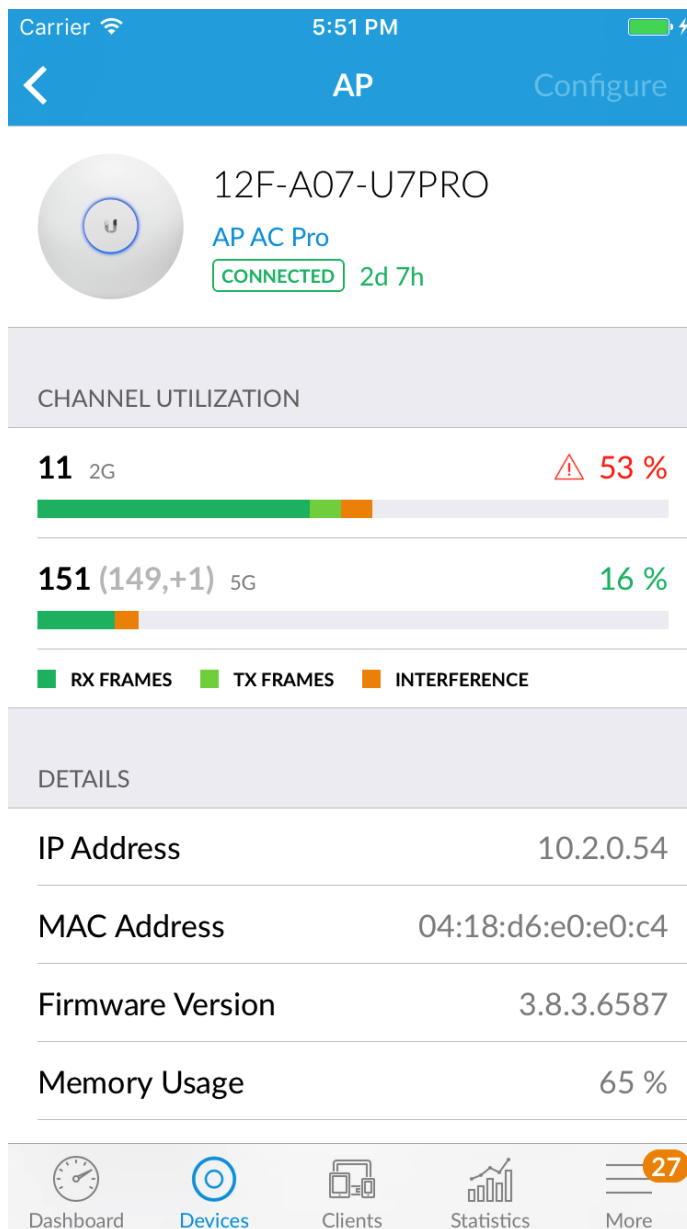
Carrier 5:51 PM

AP Configure

12F-A07-U7PRO

AP AC Pro

CONNECTED 2d 7h

CHANNEL UTILIZATION

11 2G 53 %

151 (149,+1) 5G 16 %

RX FRAMES TX FRAMES INTERFERENCE

DETAILS

| | |
|---|---|
| IP Address | 10.2.0.54 |
| MAC Address | 04:18:d6:e0:e0:c4 |
| Firmware Version | 3.8.3.6587 |
| Memory Usage | 65 % |

Dashboard Devices Clients Statistics 27 More